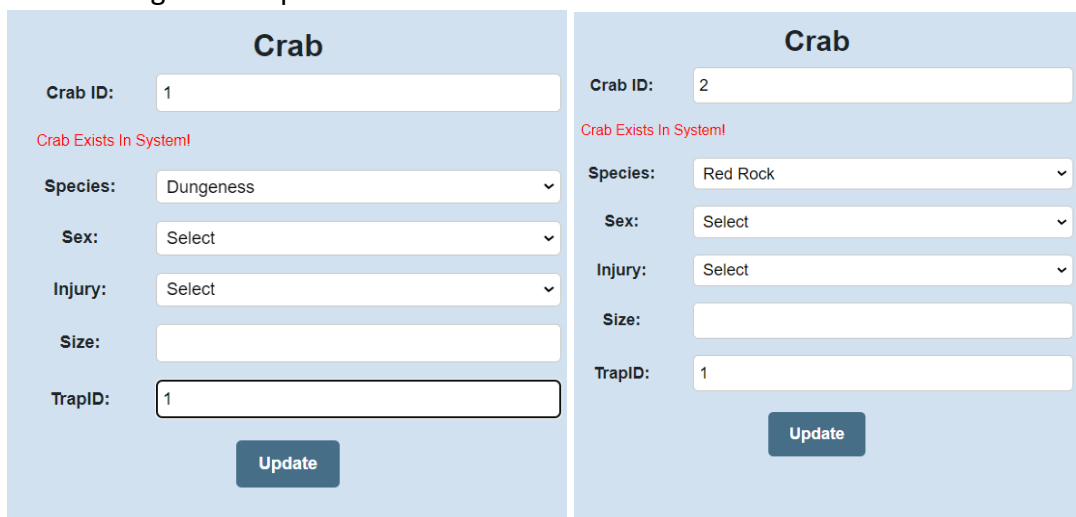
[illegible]

Crab

Crab ID: 1

Crab Exists In System!

Species: Dungeness

Sex: Select

Injury: Select

Size:

TrapID: 1

Update

Crab

Crab ID: 2

Crab Exists In System!

Species: Red Rock

Sex: Select

Injury: Select

Size:

TrapID: 1

Update